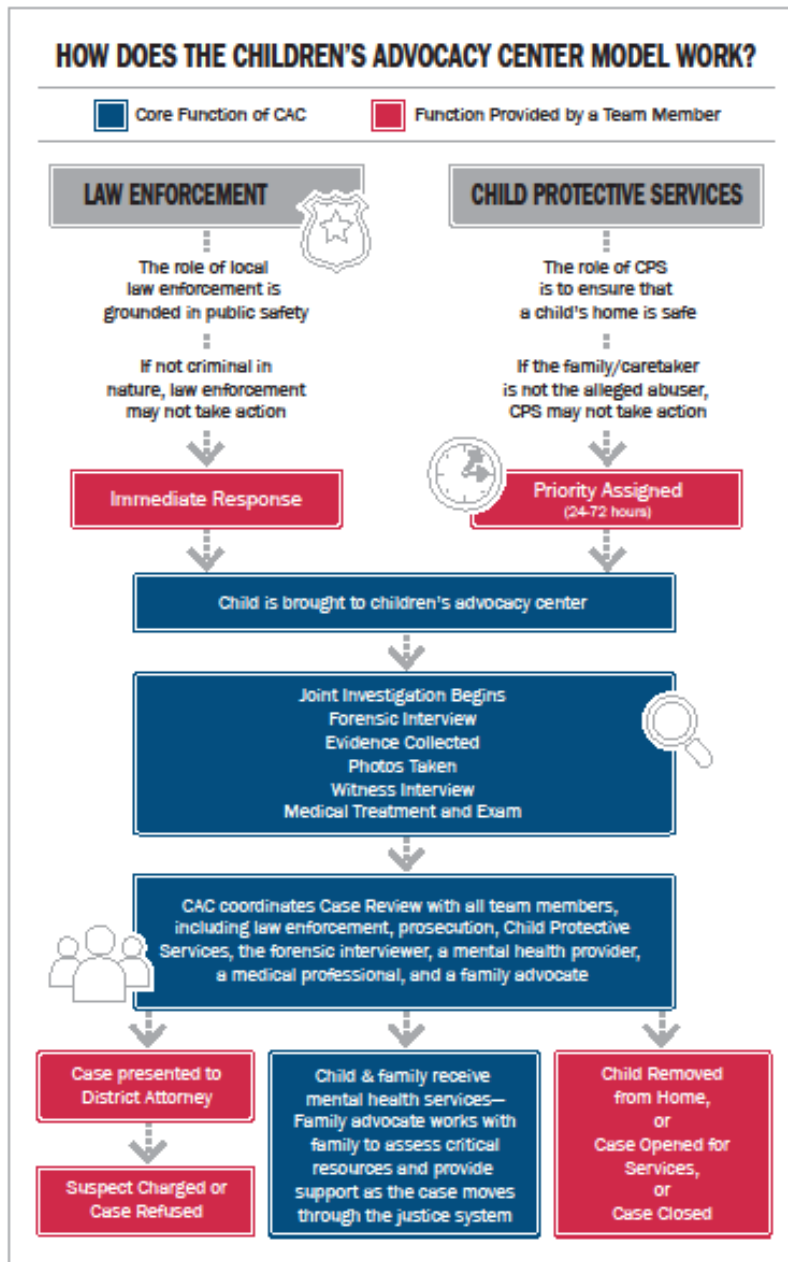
HOW DOES THE CHILDREN'S ADVOCACY CENTER MODEL WORK?

Core Function of CAC

Function Provided by a Team Member

LAW ENFORCEMENT

The role of local law enforcement is grounded in public safety

If not criminal in nature, law enforcement may not take action

Immediate Response

CHILD PROTECTIVE SERVICES

The role of CPS is to ensure that a child's home is safe

If the family/caretaker is not the alleged abuser, CPS may not take action

Priority Assigned
(24-72 hours)

Child is brought to children's advocacy center

Joint Investigation Begins
Forensic Interview
Evidence Collected
Photos Taken
Witness Interview
Medical Treatment and Exam

CAC coordinates Case Review with all team members, including law enforcement, prosecution, Child Protective Services, the forensic interviewer, a mental health provider, a medical professional, and a family advocate

Case presented to District Attorney

Suspect Charged or Case Refused

Child & family receive mental health services—Family advocate works with family to assess critical resources and provide support as the case moves through the justice system

Child Removed from Home, or Case Opened for Services, or Case Closed